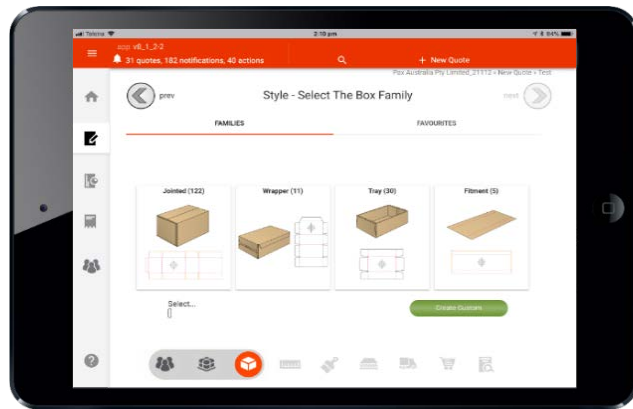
Telstra
2:10 pm
94%
app v8_1_2-2
31 quotes, 182 notifications, 40 actions
+ New Quote
Pax Australia Pty Limited_21112 » New Quote » Test
prev
Style - Select The Box Family
next
FAMILIES
FAVOURITES
Jointed (122)
Wrapper (11)
Tray (30)
Fitment (5)
Select...
Create Custom